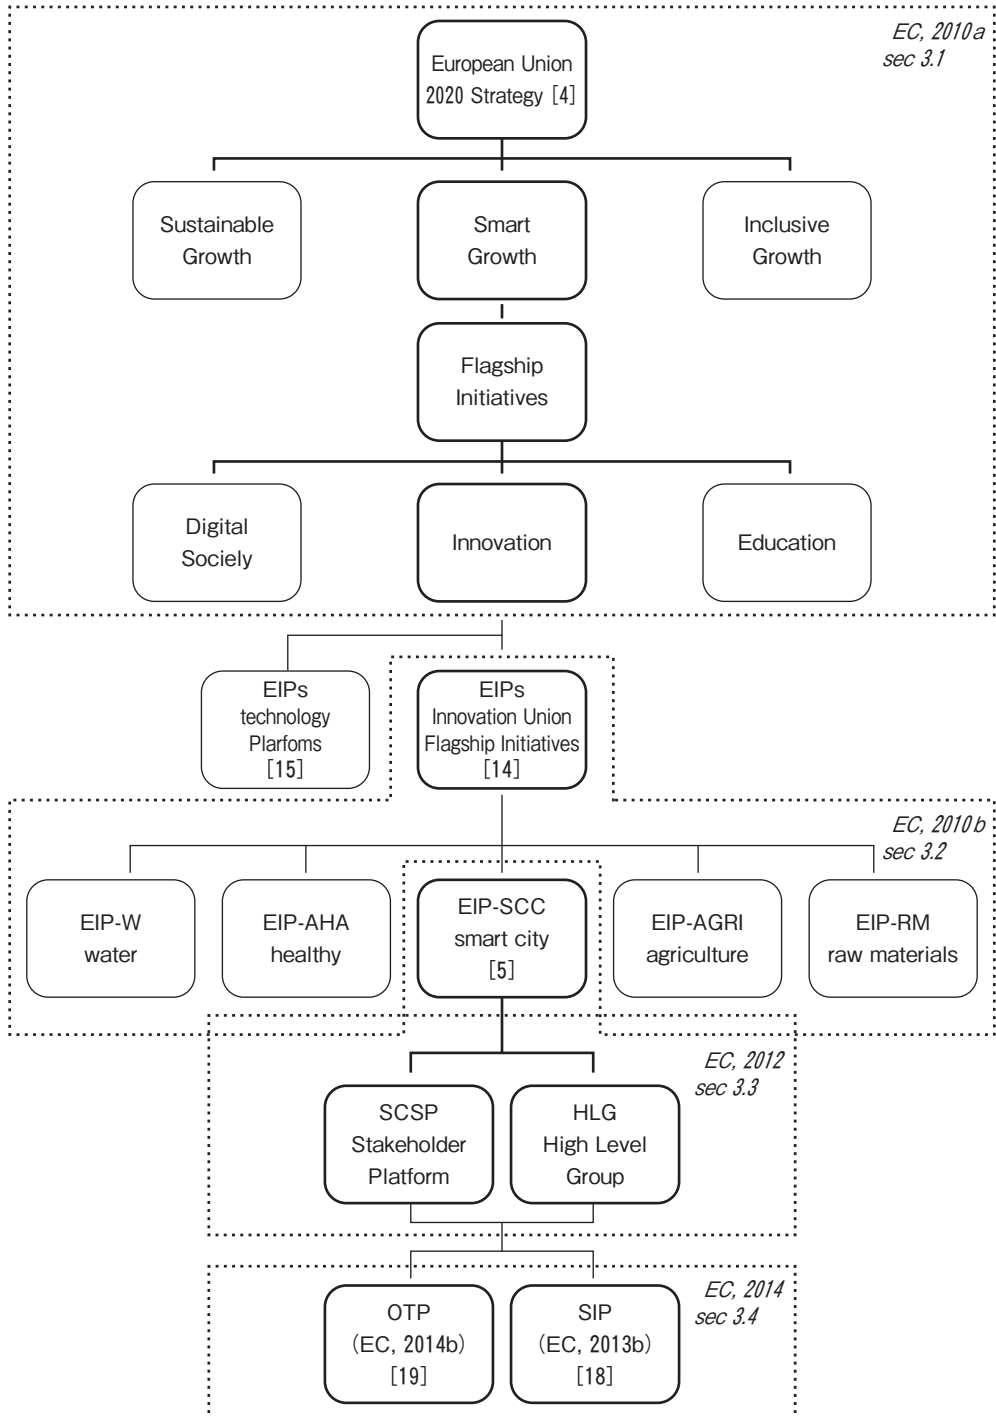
EC, 2010a
sec 3.1

European Union
2020 Strategy [4]

Sustainable Growth

Smart Growth

Inclusive Growth

Flagship Initiatives

Digital Socialy

Innovation

Education

EIPs technology Plarfoms [15]

EIPs Innovation Union Flagship Initiatives [14]

EC, 2010b
sec 3.2

EIP-W water

EIP-AHA healthy

EIP-SCC smart city [5]

EIP-AGRI agriculture

EIP-RM raw materials

EC, 2012
sec 3.3

SCSP Stakeholder Platform

HLG High Level Group

EC, 2014
sec 3.4

OTP (EC, 2014b) [19]

SIP (EC, 2013b) [18]